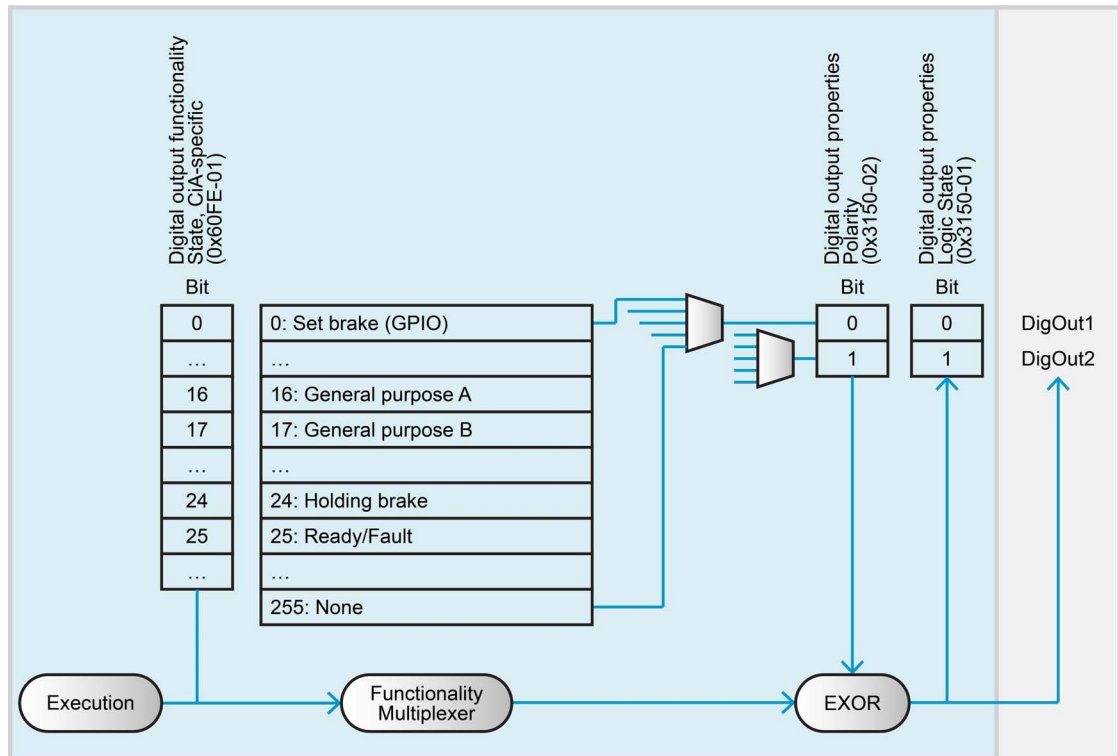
Digital output functionality State, CiA-specific (0x60FE-01)

Bit

| 0 |
|---|
| … |
| 16 |
| 17 |
| … |
| 24 |
| 25 |
| … |

| 0: Set brake (GPIO) |
|---|
| … |
| 16: General purpose A |
| 17: General purpose B |
| … |
| 24: Holding brake |
| 25: Ready/Fault |
| … |
| 255: None |

Digital output properties Polarity (0x3150-02)

Bit

| 0 |
|---|
| 1 |

Digital output properties Logic State (0x3150-01)

Bit

| 0 |
|---|
| 1 |

DigOut1
DigOut2

Execution

Functionality Multiplexer

EXOR